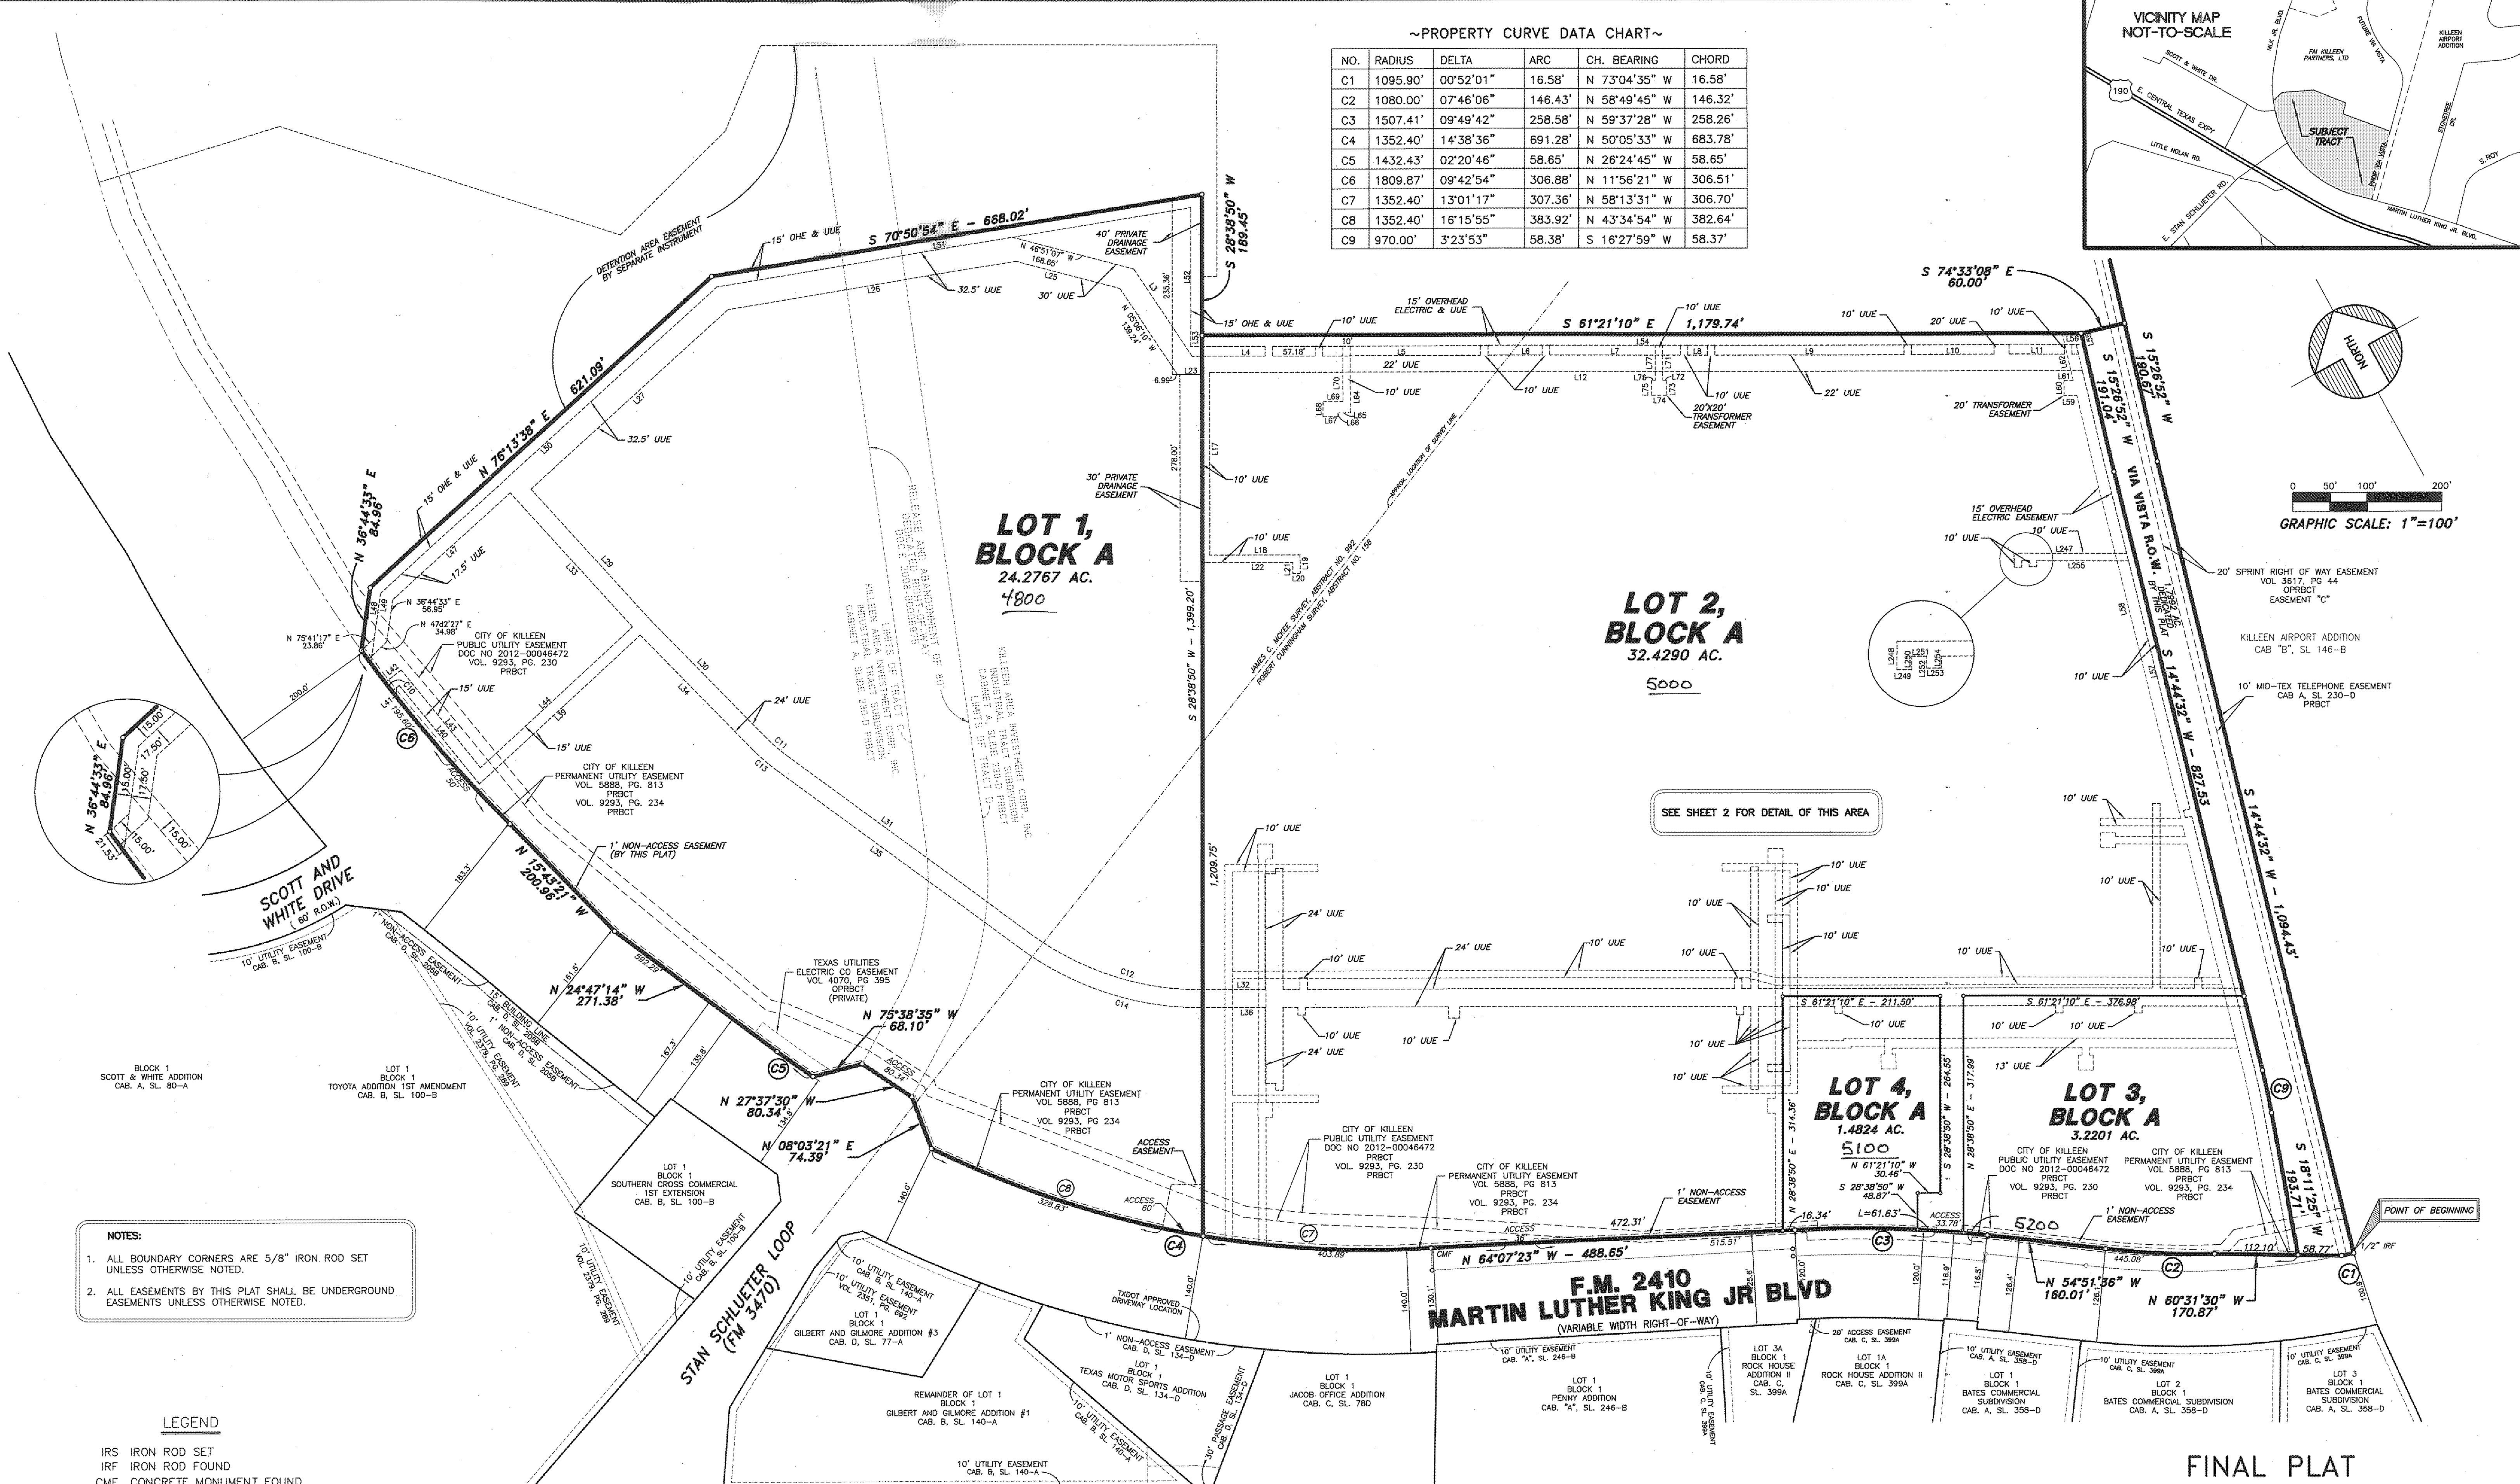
~PROPERTY CURVE DATA CHART~

| NO. | RADIUS | DELTA | ARC | CH. BEARING | CHORD |
|---|---|---|---|---|---|
| C1 | 1095.90' | 00°52'01" | 16.58' | N 73°04'35" W | 16.58' |
| C2 | 1080.00' | 07°46'06" | 146.43' | N 58°49'45" W | 146.32' |
| C3 | 1507.41' | 09°49'42" | 258.58' | N 59°37'28" W | 258.26' |
| C4 | 1352.40' | 14°38'36" | 691.28' | N 50°05'33" W | 683.78' |
| C5 | 1432.43' | 02°20'46" | 58.65' | N 26°24'45" W | 58.65' |
| C6 | 1809.87' | 09°42'54" | 306.88' | N 11°56'21" W | 306.51' |
| C7 | 1352.40' | 13°01'17" | 307.36' | N 58°13'31" W | 306.70' |
| C8 | 1352.40' | 16°15'55" | 383.92' | N 43°34'54" W | 382.64' |
| C9 | 970.00' | 3°23'53" | 58.38' | S 16°27'59" W | 58.37' |

VICINITY MAP NOT-TO-SCALE
SCOTT & WHITE DR.
190
E. CENTRAL TEXAS EXPY
LITTLE NOLAN RD.
E. STAN SCHLUETER RD.
SUBJECT TRACT
MARTIN LUTHER KING JR. BLVD.
FAI KILLEEN PARTNERS, LTD
KILLEEN AIRPORT ADDITION
S. ROY

NORTH

GRAPHIC SCALE: 1"=100'
0 50' 100' 200'

S 70°50'54" E – 668.02'
S 28°38'50" W 189.45'
N 76°13'38" E 621.09'
N 36°44'33" E 84.96'
S 61°21'10" E 1,179.74'
S 74°33'08" E 60.00'
S 15°26'52" W 190.67'
S 15°26'52" W 191.04'
S 14°44'32" W – 827.53
S 14°44'32" W – 1,094.43'
S 18°11'25" W 193.71'
S 28°38'50" W – 1,399.20'
N 15°43'21" W 200.96'
N 24°47'14" W 271.38'
N 75°38'35" W 68.10'
N 27°37'30" W 80.34'
N 08°03'21" E 74.39'
N 64°07'23" W – 488.65'
N 54°51'36" W 160.01'
N 60°31'30" W 170.87'
S 61°21'10" E – 211.50'
S 61°21'10" E – 376.98'
S 28°38'50" W – 264.55'
N 28°38'50" E – 317.99'
N 28°38'50" E – 314.36'
N 61°21'10" W 30.46'
S 28°38'50" W 48.87'
L=61.63'

LOT 1, BLOCK A
24.2767 AC.
4800

LOT 2, BLOCK A
32.4290 AC.
5000

LOT 3, BLOCK A
3.2201 AC.
5200

LOT 4, BLOCK A
1.4824 AC.
5100

SEE SHEET 2 FOR DETAIL OF THIS AREA

DETENTION AREA EASEMENT BY SEPARATE INSTRUMENT
15' OHE & UUE
40' PRIVATE DRAINAGE EASEMENT
32.5' UUE
30' UUE
15' OVERHEAD ELECTRIC & UUE
10' UUE
22' UUE
20'X20' TRANSFORMER EASEMENT
20' TRANSFORMER EASEMENT
30' PRIVATE DRAINAGE EASEMENT
15' OVERHEAD ELECTRIC EASEMENT
20' SPRINT RIGHT OF WAY EASEMENT VOL 3617, PG 44 OPRBCT EASEMENT "C"
KILLEEN AIRPORT ADDITION CAB "B", SL 146-B
10' MID-TEX TELEPHONE EASEMENT CAB A, SL 230-D PRBCT
7.932 AC. DEDICATED BY THIS PLAT
VIA VISTA R.O.W.
JAMES C. MCKEE SURVEY, ABSTRACT NO. 592
ROBERT CUNNINGHAM SURVEY, ABSTRACT NO. 158
APPROX. LOCATION OF SURVEY LINE
17.5' UUE
15' UUE
24' UUE
CITY OF KILLEEN PUBLIC UTILITY EASEMENT DOC NO 2012-00046472 VOL. 9293, PG. 230 PRBCT
CITY OF KILLEEN PERMANENT UTILITY EASEMENT VOL. 5888, PG. 813 PRBCT VOL. 9293, PG. 234 PRBCT
1' NON-ACCESS EASEMENT (BY THIS PLAT)
TEXAS UTILITIES ELECTRIC CO EASEMENT VOL 4070, PG 395 OPRBCT (PRIVATE)
ACCESS EASEMENT
13' UUE
1' NON-ACCESS EASEMENT
POINT OF BEGINNING
1/2" IRF
CMF

SCOTT AND WHITE DRIVE (60' R.O.W.)
10' UTILITY EASEMENT CAB. B, SL. 100-B
15' BUILDING LINE
BLOCK 1 SCOTT & WHITE ADDITION CAB. A, SL. 80-A
LOT 1 BLOCK 1 TOYOTA ADDITION 1ST AMENDMENT CAB. B, SL. 100-B
LOT 1 BLOCK 1 SOUTHERN CROSS COMMERCIAL 1ST EXTENSION CAB. B, SL. 100-B
STAN SCHLUETER LOOP (FM 3470)
F.M. 2410 MARTIN LUTHER KING JR BLVD (VARIABLE WIDTH RIGHT-OF-WAY)
TXDOT APPROVED DRIVEWAY LOCATION
LOT 1 BLOCK 1 GILBERT AND GILMORE ADDITION #3 CAB. D, SL. 77-A
REMAINDER OF LOT 1 BLOCK 1 GILBERT AND GILMORE ADDITION #1 CAB. B, SL. 140-A
LOT 1 BLOCK 1 TEXAS MOTOR SPORTS ADDITION CAB. D, SL. 134-D
LOT 1 BLOCK 1 JACOB OFFICE ADDITION CAB. C, SL. 780
LOT 1 BLOCK 1 PENNY ADDITION CAB. "A", SL. 246-B
LOT 3A BLOCK 1 ROCK HOUSE ADDITION II CAB. C, SL. 399A
LOT 1A BLOCK 1 ROCK HOUSE ADDITION II CAB. C, SL. 399A
LOT 1 BLOCK 1 BATES COMMERCIAL SUBDIVISION CAB. A, SL. 358-D
LOT 2 BLOCK 1 BATES COMMERCIAL SUBDIVISION CAB. A, SL. 358-D
LOT 3 BLOCK 1 BATES COMMERCIAL SUBDIVISION CAB. A, SL. 358-D
10' UTILITY EASEMENT CAB. B, SL. 140-A

NOTES:
1. ALL BOUNDARY CORNERS ARE 5/8" IRON ROD SET UNLESS OTHERWISE NOTED.
2. ALL EASEMENTS BY THIS PLAT SHALL BE UNDERGROUND EASEMENTS UNLESS OTHERWISE NOTED.

LEGEND
IRS IRON ROD SET
IRF IRON ROD FOUND
CMF CONCRETE MONUMENT FOUND

FINAL PLAT